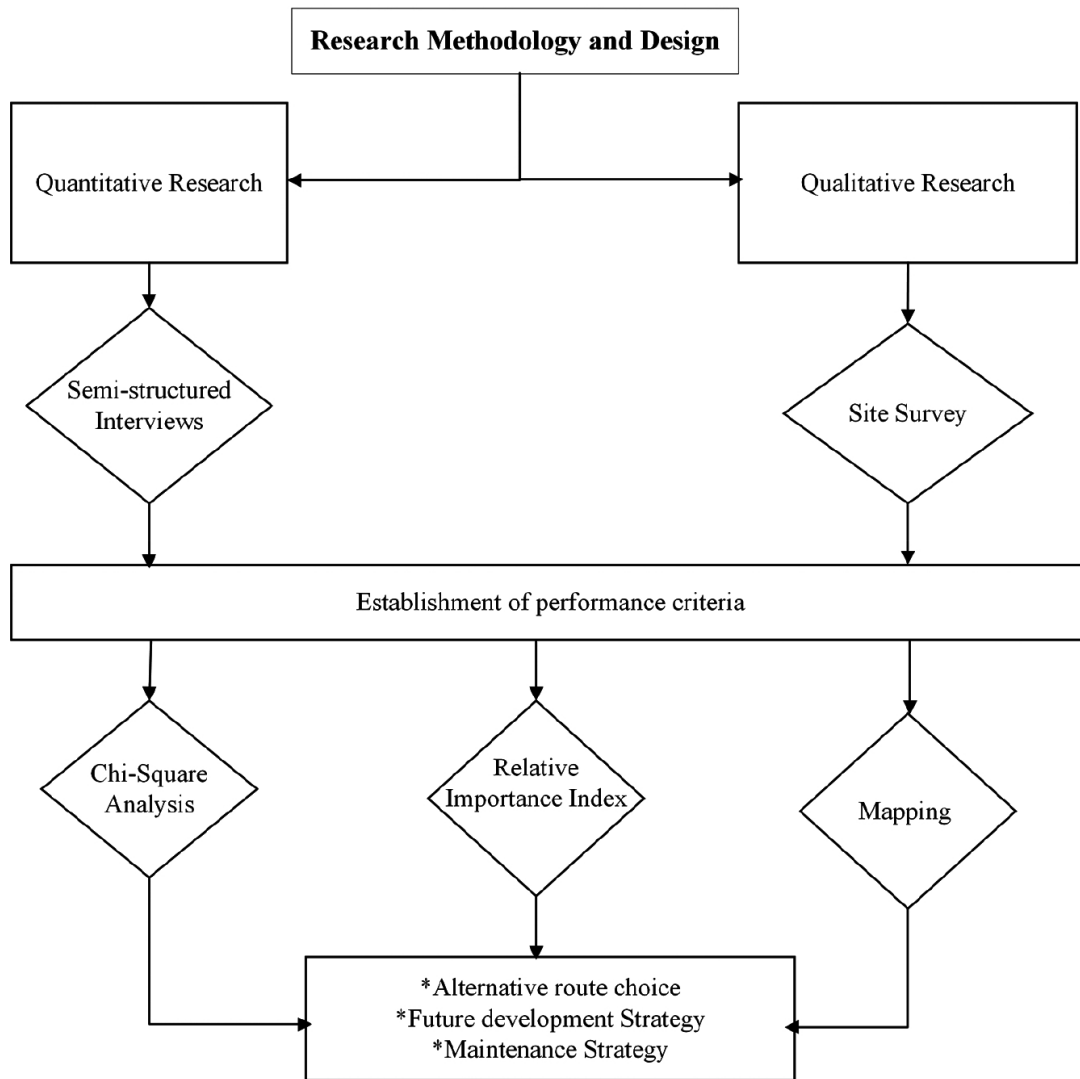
Research Methodology and Design

Quantitative Research

Qualitative Research

Semi-structured Interviews

Site Survey

Establishment of performance criteria

Chi-Square Analysis

Relative Importance Index

Mapping

*Alternative route choice
*Future development Strategy
*Maintenance Strategy